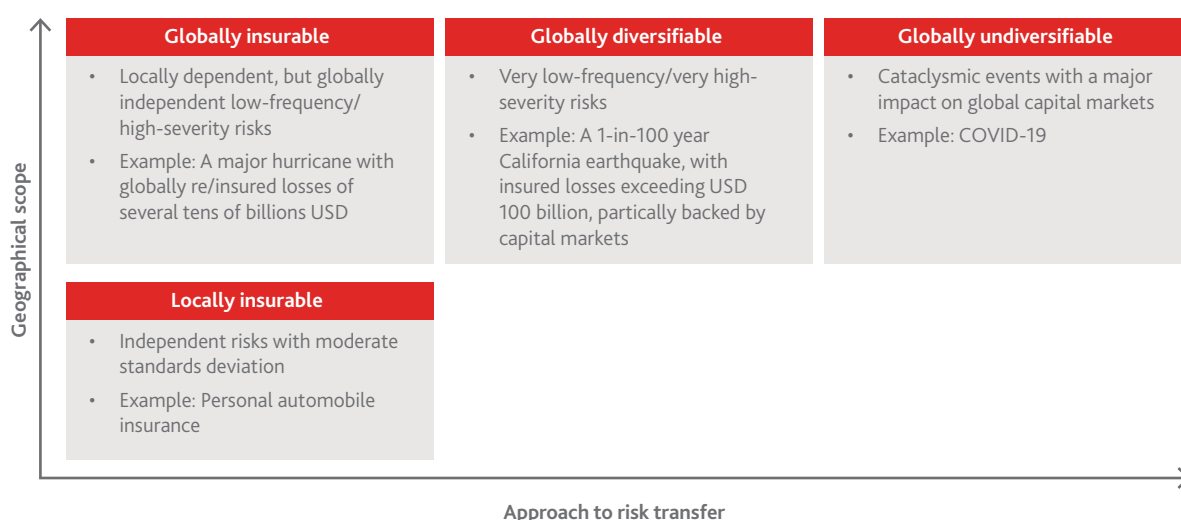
Geographical scope

Globally insurable
• Locally dependent, but globally independent low-frequency/ high-severity risks
• Example: A major hurricane with globally re/insured losses of several tens of billions USD

Globally diversifiable
• Very low-frequency/very high-severity risks
• Example: A 1-in-100 year California earthquake, with insured losses exceeding USD 100 billion, partically backed by capital markets

Globally undiversifiable
• Cataclysmic events with a major impact on global capital markets
• Example: COVID-19

Locally insurable
• Independent risks with moderate standards deviation
• Example: Personal automobile insurance

Approach to risk transfer